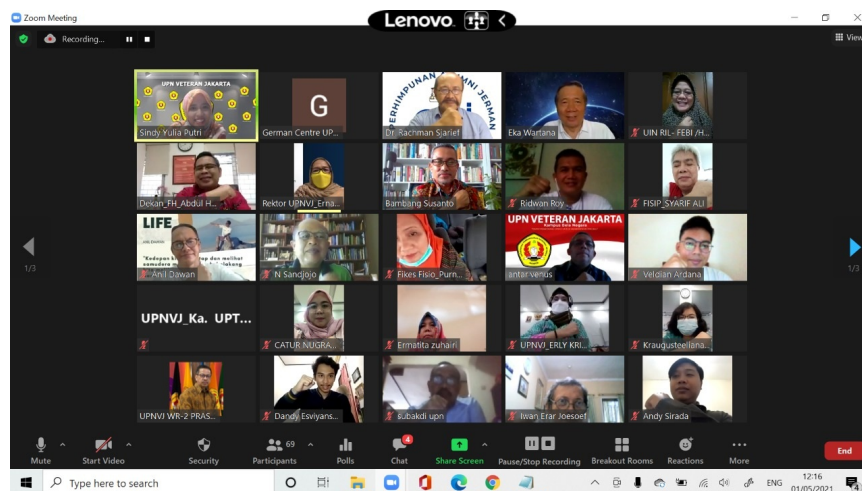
Zoom Meeting

Lenovo

Recording...

View

UPN VETERAN JAKARTA

Sindy Yulia Putri

G

German Centre UP...

ERHIMPUNAN ALUMNI JERMAN

Dr. Rachman Sjarief

Eka Wartana

UIN RIL- FEBI /H...

Dekan_FH_Abdul H...

Rektor UPNVJ_Erna...

Bambang Susanto

Ridwan Roy

FISIP_SYARIF ALI

LIFE

Anil Dawan

N Sandjojo

Fikes Fisio_Purn...

UPN VETERAN JAKARTA

antar venus

Veldian Ardana

1/3

1/3

UPNVJ_Ka. UPT...

CATUR NUGRA...

Ermatita zuhairi

UPNVJ_ERLY KRI...

Kraugusteeliana...

UPNVJ WR-2 PRAS...

Dandy Esviyans...

subakdi upn

Iwan Erar Joesoef

Andy Sirada

Mute

Start Video

Security

69

Participants

Polls

4

Chat

Share Screen

Pause/Stop Recording

Breakout Rooms

Reactions

More

End

Type here to search

ENG

12:16

01/05/2021